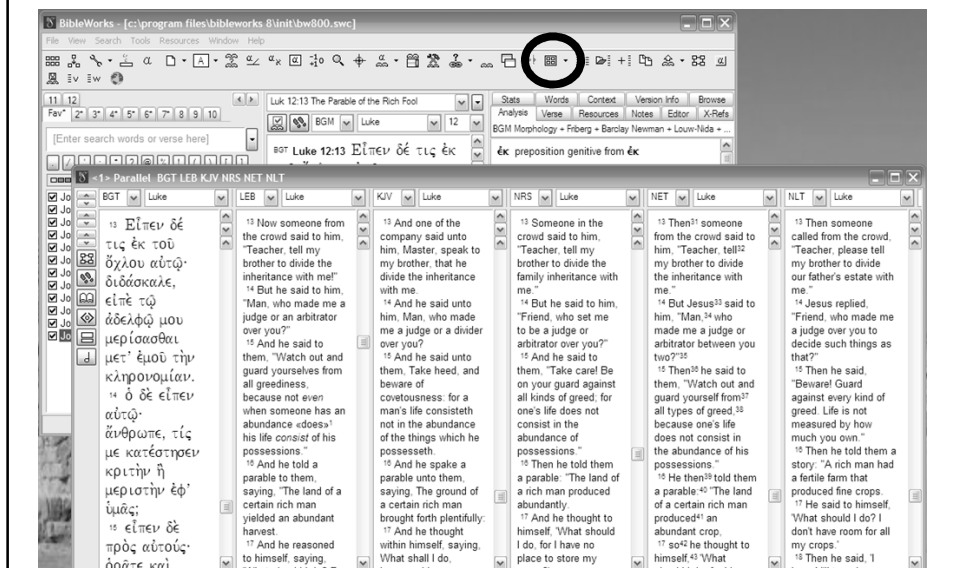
BibleWorks - [c:\program files\bibleworks 8\init\bw800.swc]

File View Search Tools Resources Window Help

11 12
Fav* 2* 3* 4* 5* 6* 7* 8 9 10

[Enter search words or verse here]

Luk 12:13 The Parable of the Rich Fool

BGM Luke 12

BGT Luke 12:13 Εἶπεν δέ τις ἐκ

Stats Words Context Version Info Browse
Analysis Verse Resources Notes Editor X-Refs
BGM Morphology + Friberg + Barclay Newman + Louw-Nida +

ἐκ preposition genitive from ἐκ

<1> Parallel BGT LEB KJV NRS NET NLT

BGT Luke

¹³ Εἶπεν δέ τις ἐκ τοῦ ὄχλου αὐτῷ· διδάσκαλε, εἰπὲ τῷ ἀδελφῷ μου μερίσασθαι μετ᾽ ἐμοῦ τὴν κληρονομίαν. ¹⁴ ὁ δὲ εἶπεν αὐτῷ· ἄνθρωπε, τίς με κατέστησεν κριτὴν ἢ μεριστὴν ἐφ᾽ ὑμᾶς; ¹⁵ εἶπεν δὲ πρὸς αὐτούς· ὁρᾶτε καὶ

LEB Luke

¹³ Now someone from the crowd said to him, "Teacher, tell my brother to divide the inheritance with me!" ¹⁴ But he said to him, "Man, who made me a judge or an arbitrator over you?" ¹⁵ And he said to them, "Watch out and guard yourselves from all greediness, because not even when someone has an abundance «does»¹ his life consist of his possessions." ¹⁶ And he told a parable to them, saying, "The land of a certain rich man yielded an abundant harvest. ¹⁷ And he reasoned to himself, saying,

KJV Luke

¹³ And one of the company said unto him, Master, speak to my brother, that he divide the inheritance with me. ¹⁴ And he said unto him, Man, who made me a judge or a divider over you? ¹⁵ And he said unto them, Take heed, and beware of covetousness: for a man's life consisteth not in the abundance of the things which he possesseth. ¹⁶ And he spake a parable unto them, saying, The ground of a certain rich man brought forth plentifully: ¹⁷ And he thought within himself, saying, What shall I do,

NRS Luke

¹³ Someone in the crowd said to him, "Teacher, tell my brother to divide the family inheritance with me." ¹⁴ But he said to him, "Friend, who set me to be a judge or arbitrator over you?" ¹⁵ And he said to them, "Take care! Be on your guard against all kinds of greed; for one's life does not consist in the abundance of possessions." ¹⁶ Then he told them a parable: "The land of a rich man produced abundantly. ¹⁷ And he thought to himself, 'What should I do, for I have no place to store my

NET Luke

¹³ Then³¹ someone from the crowd said to him, "Teacher, tell³² my brother to divide the inheritance with me." ¹⁴ But Jesus³³ said to him, "Man,³⁴ who made me a judge or arbitrator between you two?"³⁵ ¹⁵ Then³⁶ he said to them, "Watch out and guard yourself from³⁷ all types of greed,³⁸ because one's life does not consist in the abundance of his possessions." ¹⁶ He then³⁹ told them a parable:⁴⁰ "The land of a certain rich man produced⁴¹ an abundant crop, ¹⁷ so⁴² he thought to himself,⁴³ 'What

NLT Luke

¹³ Then someone called from the crowd, "Teacher, please tell my brother to divide our father's estate with me." ¹⁴ Jesus replied, "Friend, who made me a judge over you to decide such things as that?" ¹⁵ Then he said, "Beware! Guard against every kind of greed. Life is not measured by how much you own." ¹⁶ Then he told them a story: "A rich man had a fertile farm that produced fine crops. ¹⁷ He said to himself, 'What should I do? I don't have room for all my crops.' ¹⁸ Then he said, 'I